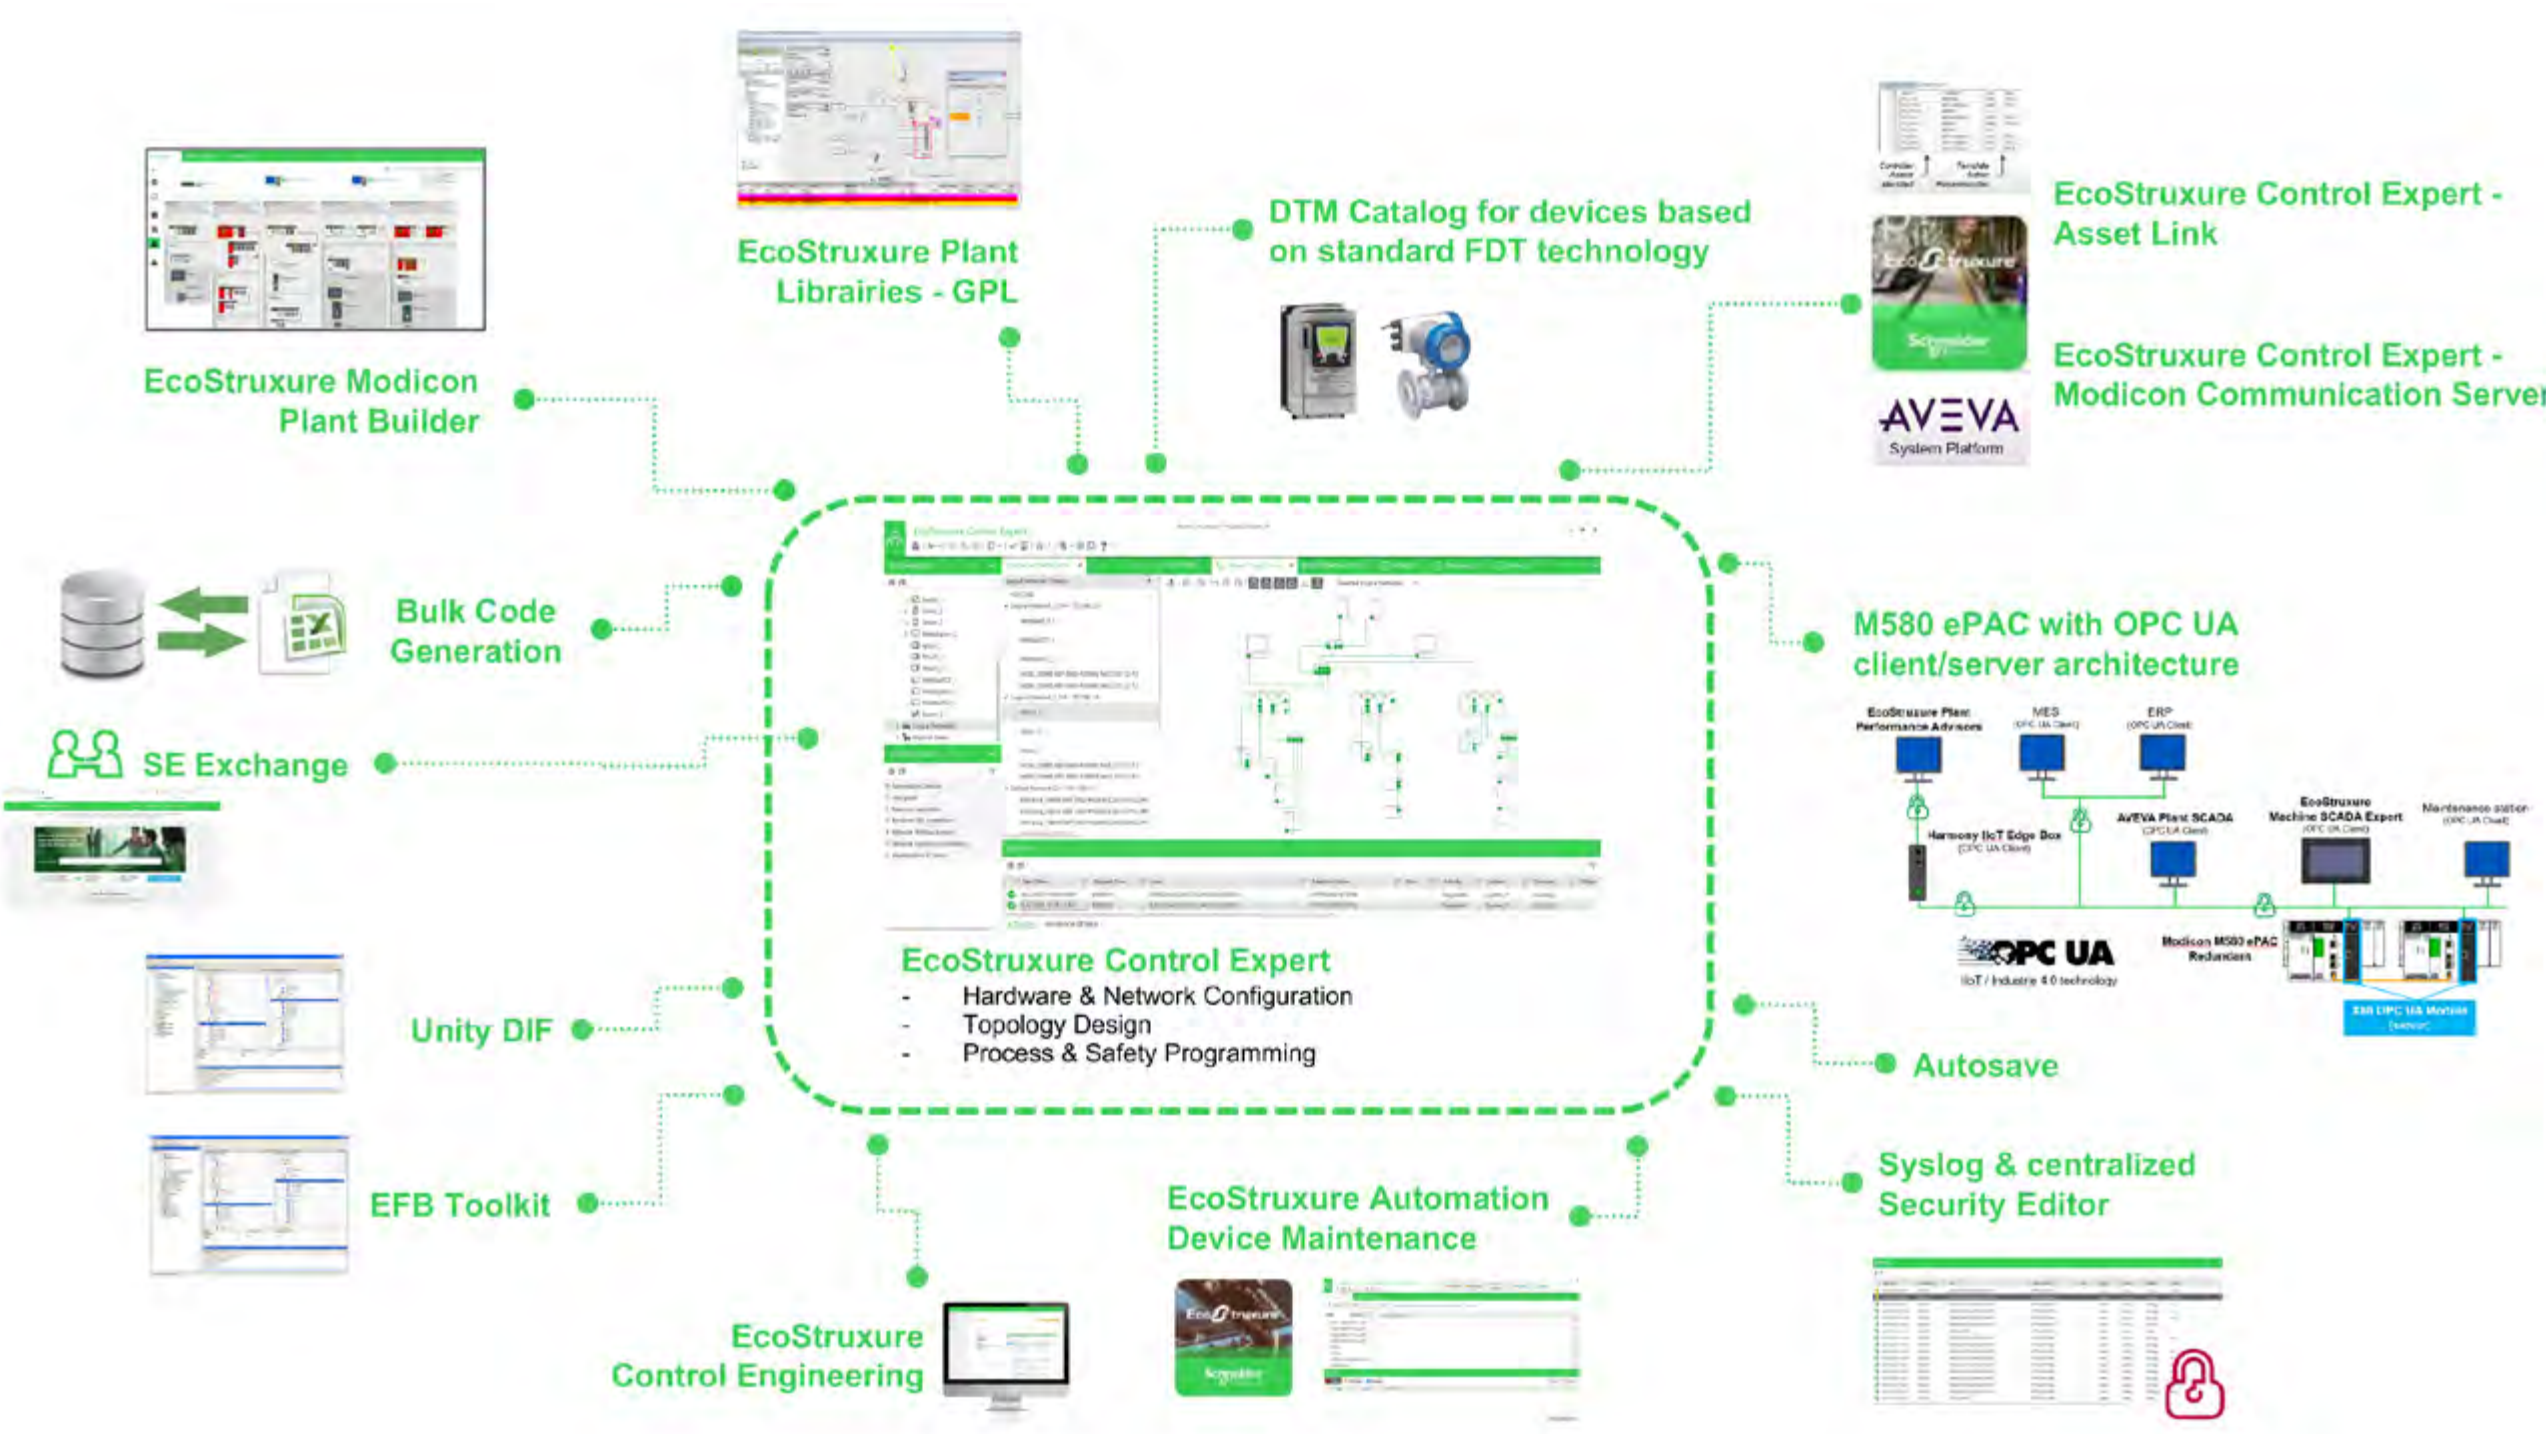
EcoStruxure Plant Librairies - GPL

DTM Catalog for devices based on standard FDT technology

EcoStruxure Control Expert - Asset Link

EcoStruxure Control Expert - Modicon Communication Server

AVEVA System Platform

EcoStruxure Modicon Plant Builder

Bulk Code Generation

SE Exchange

M580 ePAC with OPC UA client/server architecture

EcoStruxure Plant Performance Advisors

MES (OPC UA Client)

ERP (OPC UA Client)

Harmony IIoT Edge Box (OPC UA Client)

AVEVA Plant SCADA (OPC UA Client)

EcoStruxure Machine SCADA Expert (OPC UA Client)

Maintenance station (OPC UA Client)

OPC UA

IIoT / Industrie 4.0 technology

Modicon M580 ePAC Redundant

X80 OPC UA Module (Server)

EcoStruxure Control Expert
- Hardware & Network Configuration
- Topology Design
- Process & Safety Programming

Unity DIF

Autosave

EFB Toolkit

Syslog & centralized Security Editor

EcoStruxure Automation Device Maintenance

EcoStruxure Control Engineering